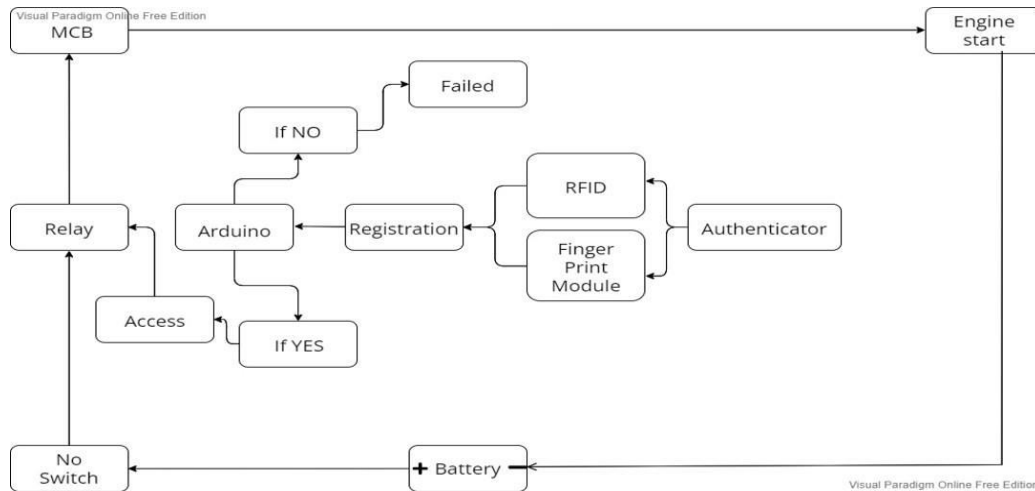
Visual Paradigm Online Free Edition

MCB

Engine start

Failed

If NO

RFID

Relay

Arduino

Registration

Authenticator

Finger Print Module

Access

If YES

No Switch

+ Battery −

Visual Paradigm Online Free Edition